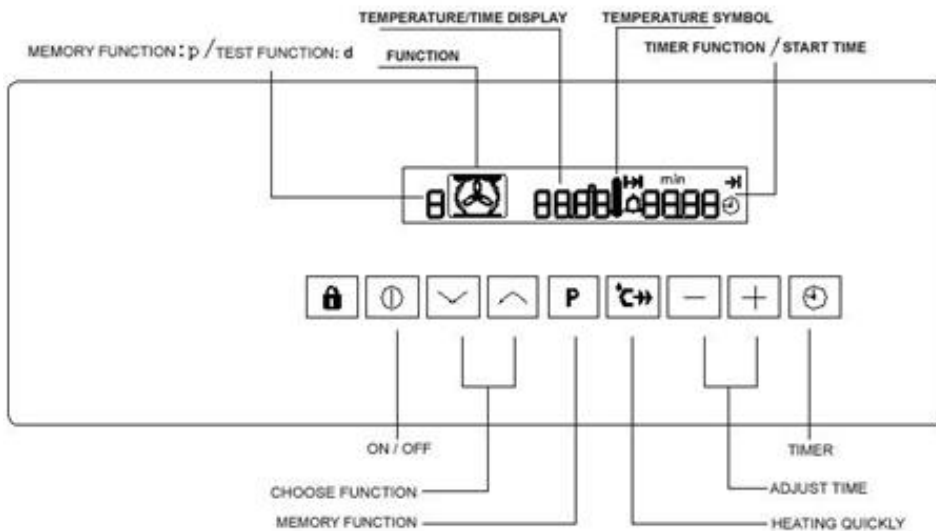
TEMPERATURE/TIME DISPLAY

TEMPERATURE SYMBOL

MEMORY FUNCTION : p / TEST FUNCTION: d

FUNCTION

TIMER FUNCTION / START TIME

min

P

ON / OFF

TIMER

CHOOSE FUNCTION

ADJUST TIME

MEMORY FUNCTION

HEATING QUICKLY